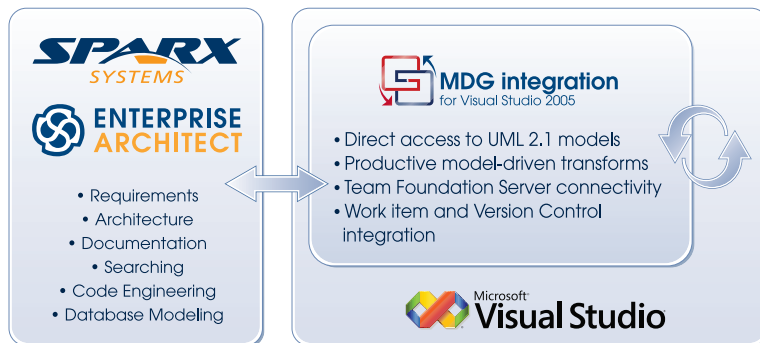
SPARX SYSTEMS

ENTERPRISE ARCHITECT

• Requirements
• Architecture
• Documentation
• Searching
• Code Engineering
• Database Modeling

MDG integration
for Visual Studio 2005

• Direct access to UML 2.1 models
• Productive model-driven transforms
• Team Foundation Server connectivity
• Work item and Version Control integration

Microsoft® Visual Studio